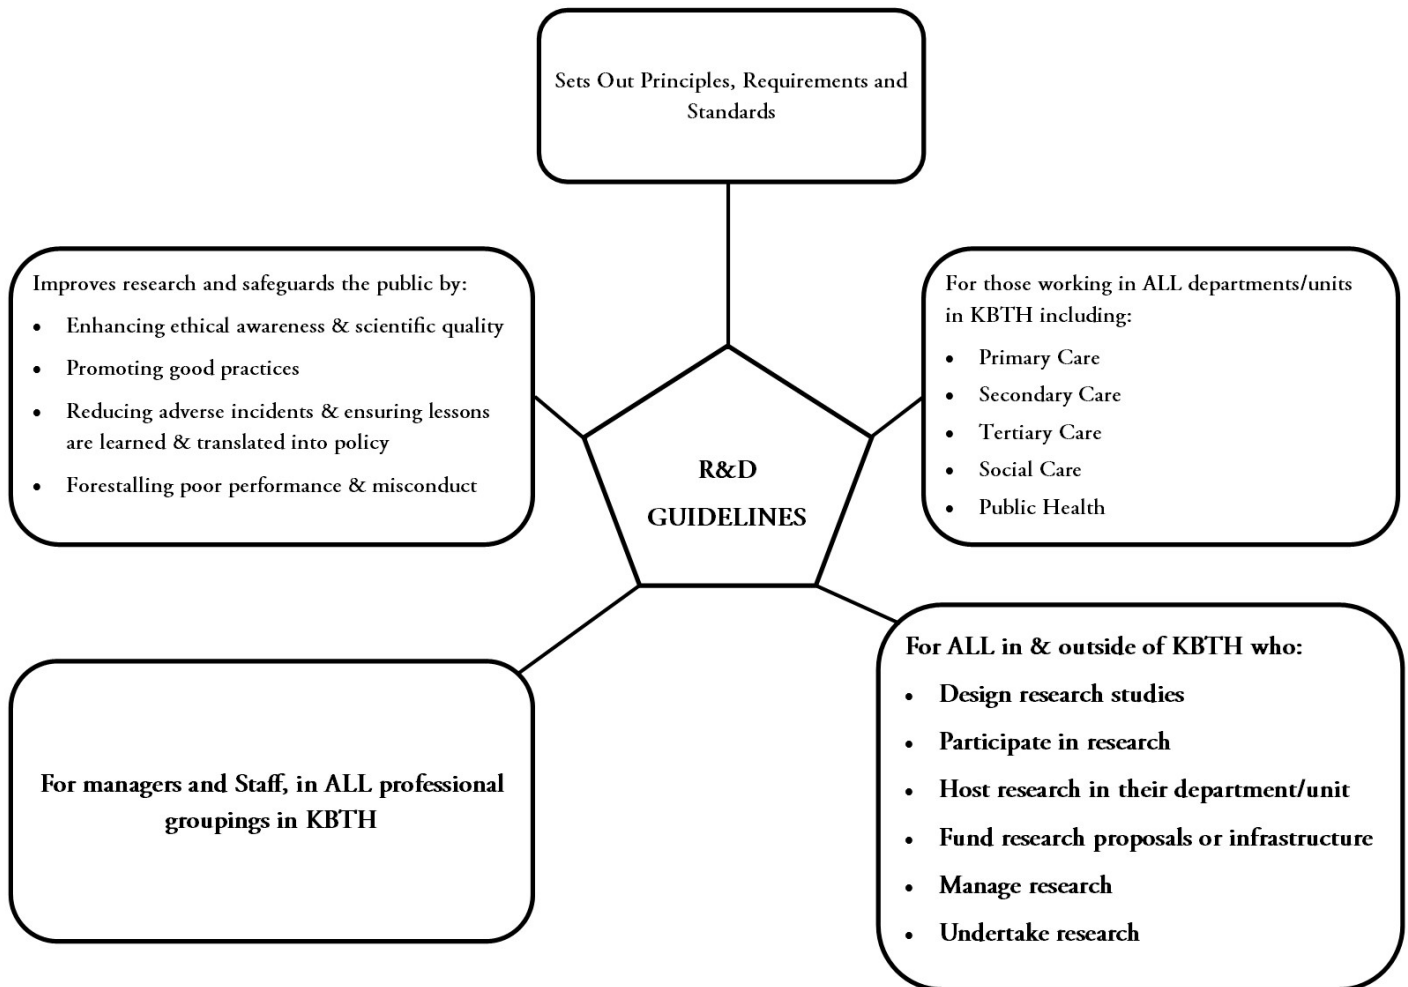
Sets Out Principles, Requirements and Standards

Improves research and safeguards the public by:

- Enhancing ethical awareness & scientific quality
- Promoting good practices
- Reducing adverse incidents & ensuring lessons are learned & translated into policy
- Forestalling poor performance & misconduct

R&D GUIDELINES

For those working in ALL departments/units in KBTH including:

- Primary Care
- Secondary Care
- Tertiary Care
- Social Care
- Public Health

For managers and Staff, in ALL professional groupings in KBTH

For ALL in & outside of KBTH who:

- Design research studies
- Participate in research
- Host research in their department/unit
- Fund research proposals or infrastructure
- Manage research
- Undertake research